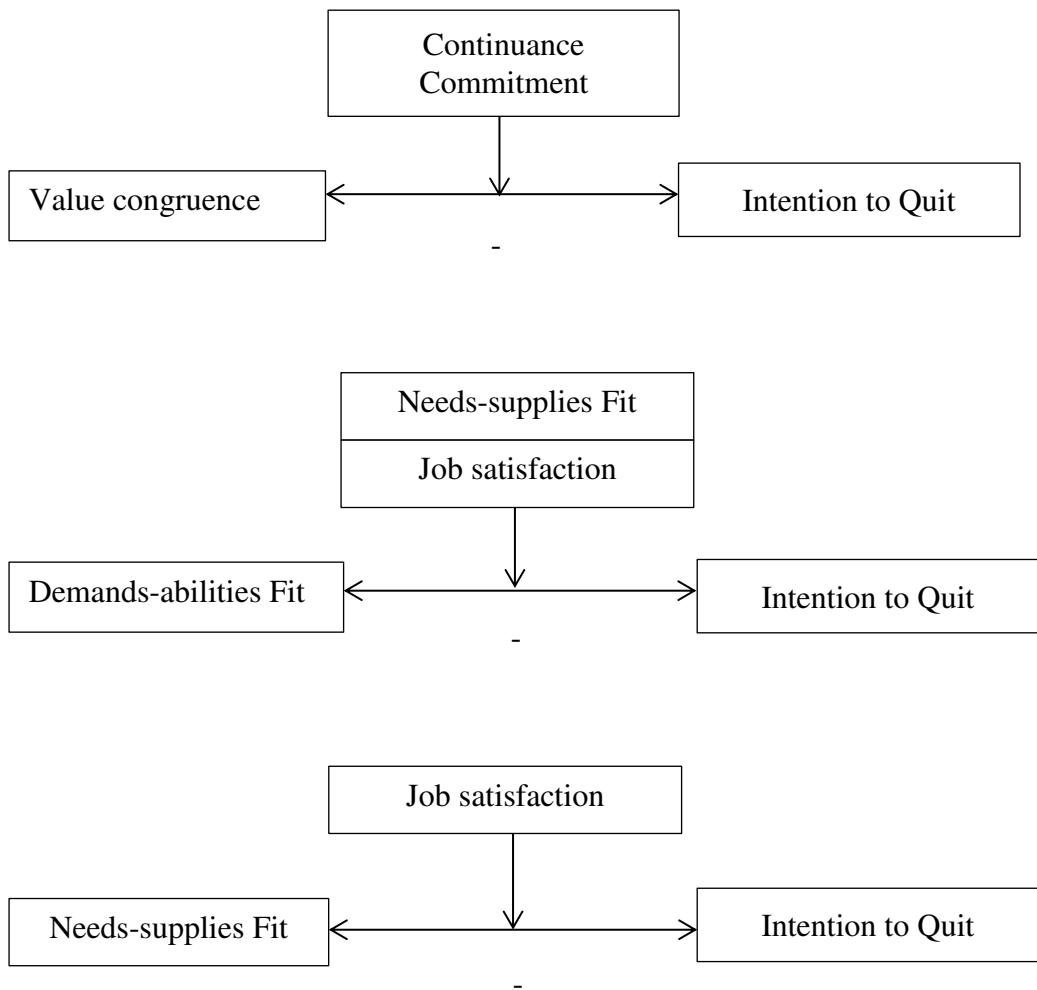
Continuance Commitment

Value congruence

Intention to Quit

-

Needs-supplies Fit

Job satisfaction

Demands-abilities Fit

Intention to Quit

-

Job satisfaction

Needs-supplies Fit

Intention to Quit

-